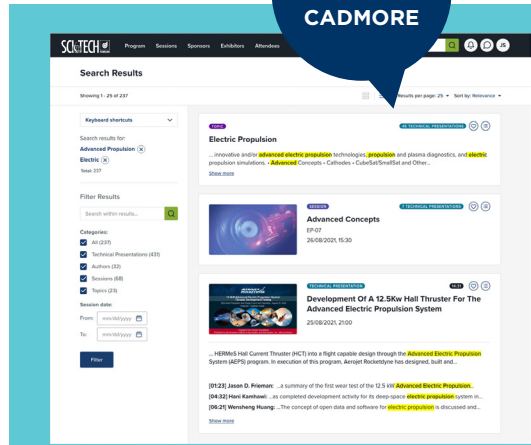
CADMORE

SCITECH FORUM Program Sessions Sponsors Exhibitors Attendees

Search Results

Showing 1 - 25 of 237

Results per page: 25 Sort by: Relevance

Keyboard shortcuts

Search results for:
Advanced Propulsion
Electric
Total: 237

Filter Results

Search within results...

Categories:
All (237)
Technical Presentations (431)
Authors (32)
Sessions (68)
Topics (23)

Session date:
From: mm/dd/yyyy
To: mm/dd/yyyy

Filter

TOPIC
46 TECHNICAL PRESENTATIONS
Electric Propulsion
...innovative and/or advanced electric propulsion technologies, propulsion and plasma diagnostics, and electric propulsion simulations. • Advanced Concepts • Cathodes • CubeSat/SmallSat and Other...
Show more

SESSION
7 TECHNICAL PRESENTATIONS
Advanced Concepts
EP-07
26/08/2021, 15:30

TECHNICAL PRESENTATION
Development Of A 12.5Kw Hall Thruster For The Advanced Electric Propulsion System
25/08/2021, 21:00

...HERMeS Hall Current Thruster (HCT) into a flight capable design through the Advanced Electric Propulsion System (AEPS) program. In execution of this program, Aerojet Rocketdyne has designed, built and...

[01:23] Jason D. Frieman: ...a summary of the first wear test of the 12.5 kW Advanced Electric Propulsion...
[04:32] Hani Kamhawi: ...as completed development activity for its deep-space electric propulsion system in...
[06:21] Wensheng Huang: ...The concept of open data and software for electric propulsion is discussed and...
Show more